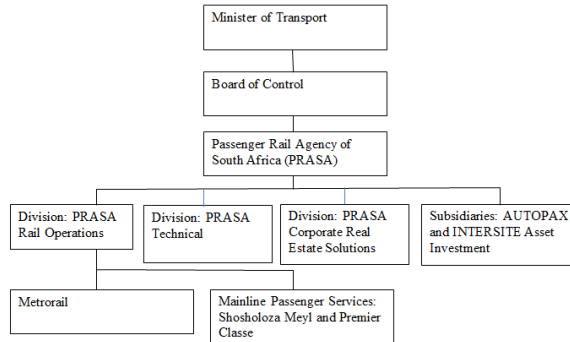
Minister of Transport

Board of Control

Passenger Rail Agency of South Africa (PRASA)

Division: PRASA Rail Operations

Division: PRASA Technical

Division: PRASA Corporate Real Estate Solutions

Subsidiaries: AUTOPAX and INTERSITE Asset Investment

Metrorail

Mainline Passenger Services: Shosholoza Meyl and Premier Classe